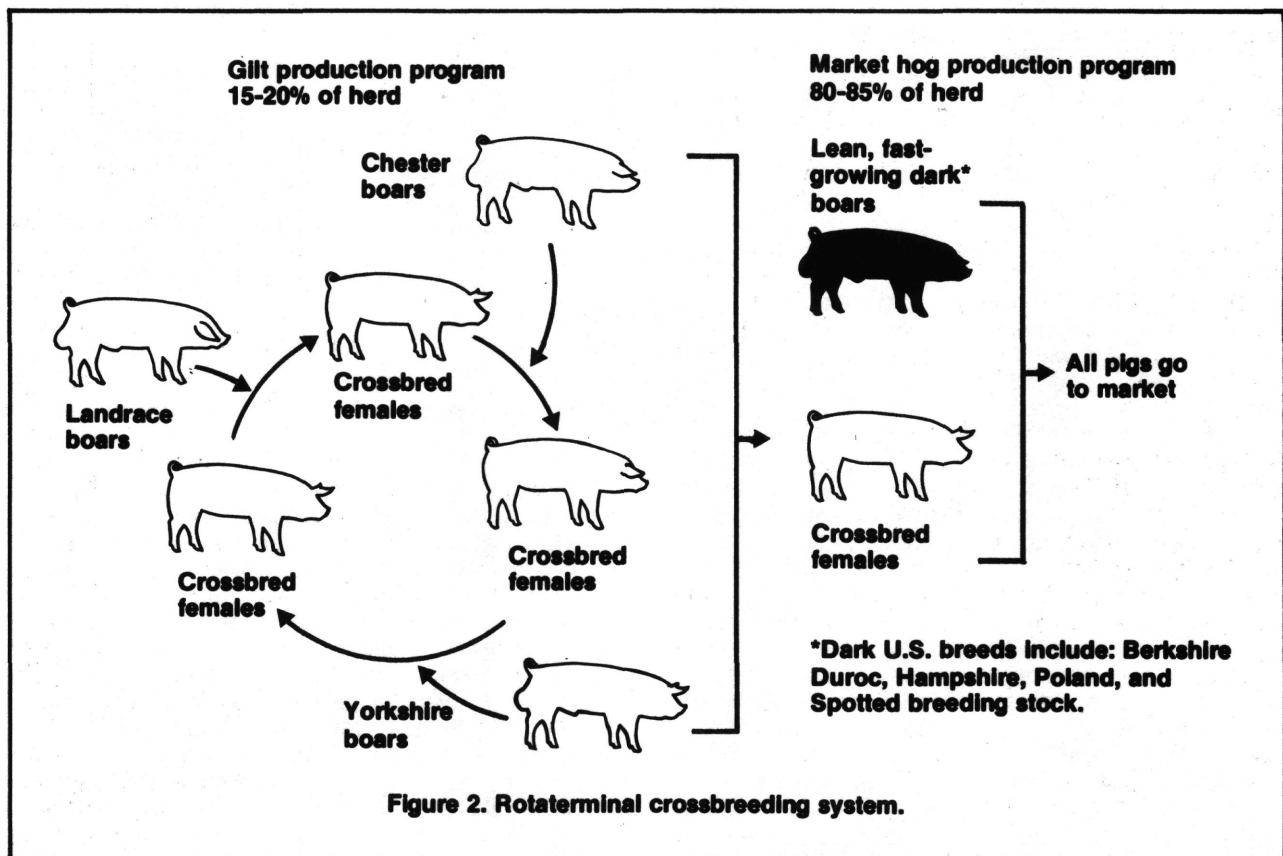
Gilt production program
15-20% of herd

Market hog production program
80-85% of herd

Chester boars

Lean, fast-growing dark* boars

Landrace boars

Crossbred females

All pigs go to market

Crossbred females

Crossbred females

Crossbred females

Yorkshire boars

*Dark U.S. breeds include: Berkshire Duroc, Hampshire, Poland, and Spotted breeding stock.

Figure 2. Rotaterminal crossbreeding system.